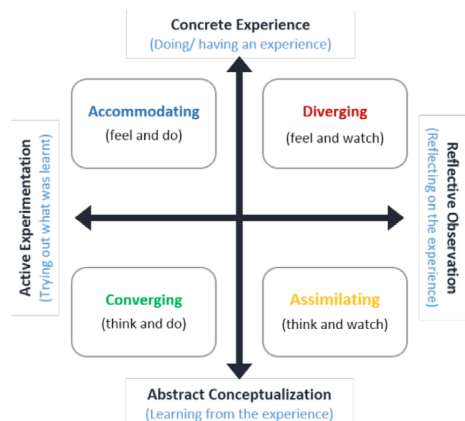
Concrete Experience
(Doing/ having an experience)

Accommodating
(feel and do)

Diverging
(feel and watch)

Active Experimentation
(Trying out what was learnt)

Reflective Observation
(Reflecting on the experience)

Converging
(think and do)

Assimilating
(think and watch)

Abstract Conceptualization
(Learning from the experience)